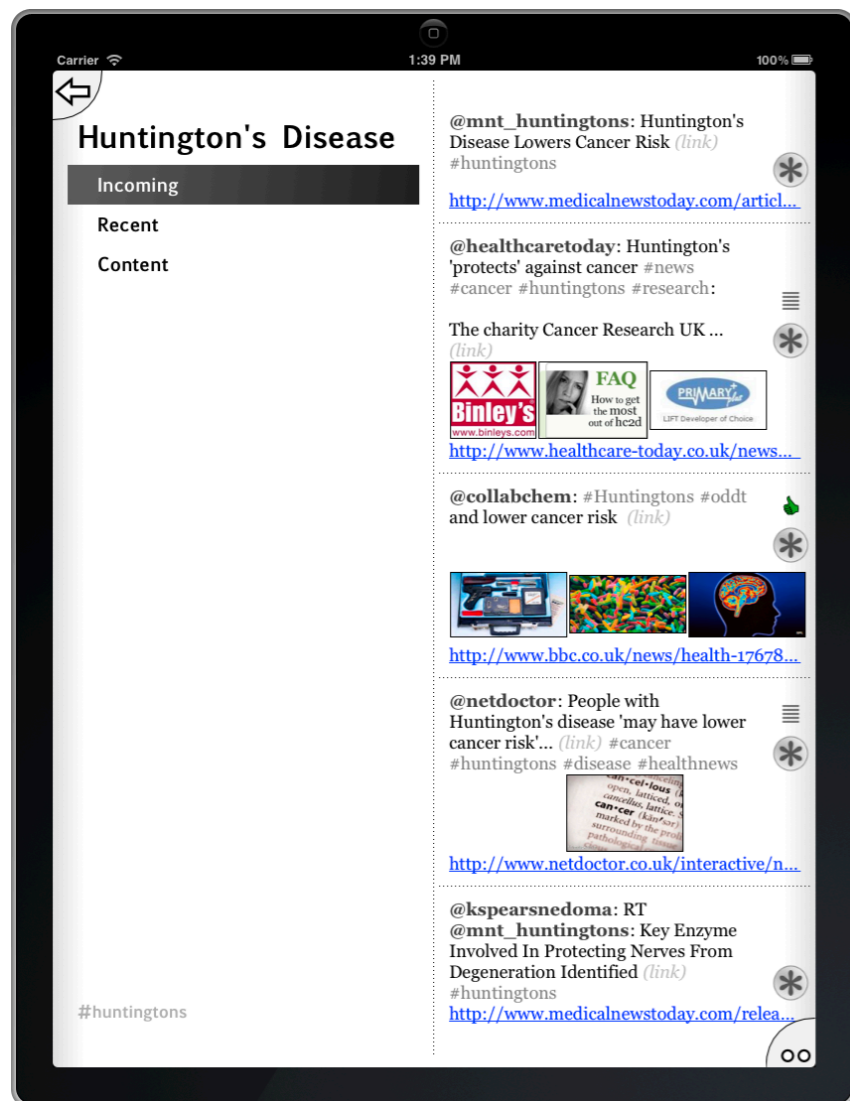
Carrier 1:39 PM 100%

Huntington's Disease

Incoming

Recent

Content

#huntingtons

@mnt_huntingtons: Huntington's Disease Lowers Cancer Risk (link) #huntingtons

http://www.medicalnewstoday.com/articl...

@healthcaretoday: Huntington's 'protects' against cancer #news #cancer #huntingtons #research:

The charity Cancer Research UK ... (link)

Binley's www.binleys.com

FAQ How to get the most out of hc2d

PRIMARY plus LIFT Developer of Choice

http://www.healthcare-today.co.uk/news...

@collabchem: #Huntingtons #oddt and lower cancer risk (link)

http://www.bbc.co.uk/news/health-17678...

@netdoctor: People with Huntington's disease 'may have lower cancer risk'... (link) #cancer #huntingtons #disease #healthnews

can·cel·lous open, latticed, or cancellus, lattice. can·cer (kăn′sər) marked by the prol surrounding tiss pathological

http://www.netdoctor.co.uk/interactive/n...

@kspearsnedoma: RT @mnt_huntingtons: Key Enzyme Involved In Protecting Nerves From Degeneration Identified (link) #huntingtons

http://www.medicalnewstoday.com/relea...

oo